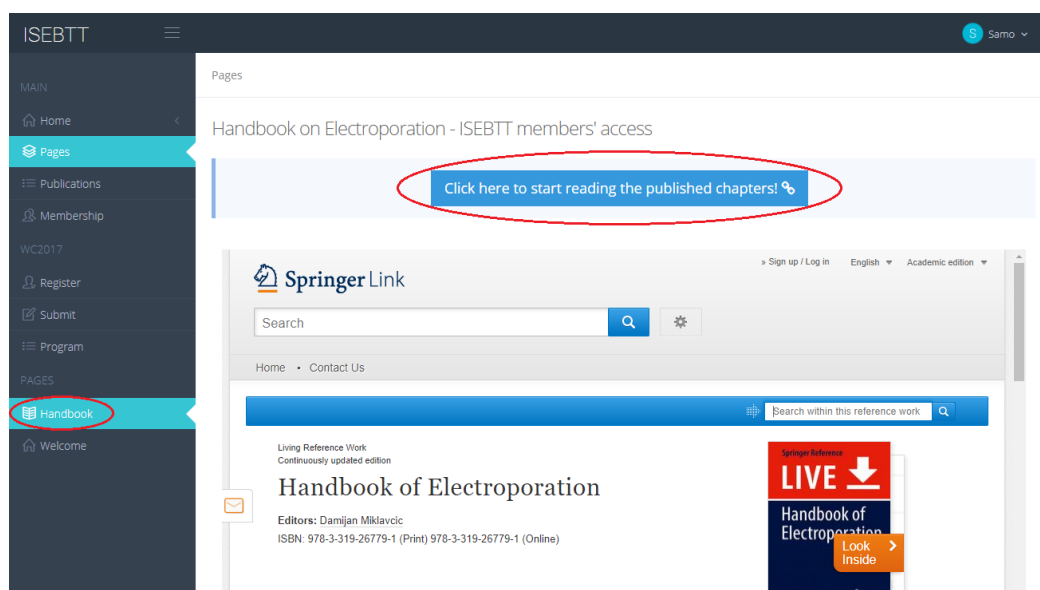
ISEBTT

S Samo

MAIN

Home

Pages

Publications

Membership

WC2017

Register

Submit

Program

PAGES

Handbook

Welcome

Pages

Handbook on Electroporation - ISEBTT members' access

Click here to start reading the published chapters!

» Sign up / Log in English Academic edition

Springer Link

Search

Home • Contact Us

Search within this reference work

Living Reference Work
Continuously updated edition

Handbook of Electroporation

Editors: Damijan Miklavcic
ISBN: 978-3-319-26779-1 (Print) 978-3-319-26779-1 (Online)

Springer Reference

LIVE

Handbook of Electroporation

Look Inside